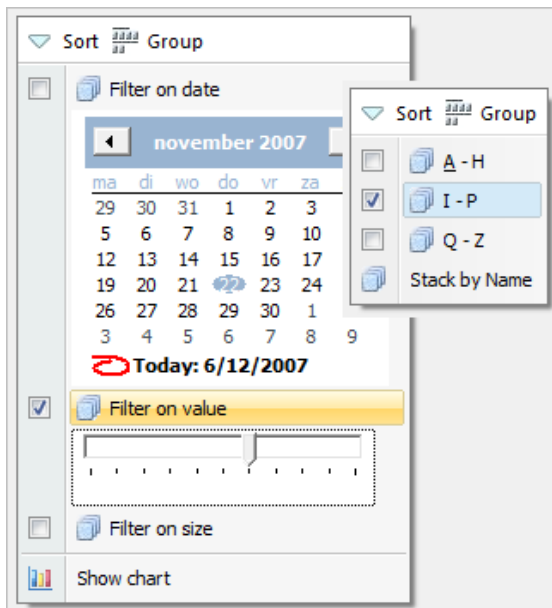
Sort Group

Filter on date

november 2007

| ma | di | wo | do | vr | za |
|---|---|---|---|---|---|
| 29 | 30 | 31 | 1 | 2 | 3 |
| 5 | 6 | 7 | 8 | 9 | 10 |
| 12 | 13 | 14 | 15 | 16 | 17 |
| 19 | 20 | 21 | 22 | 23 | 24 |
| 26 | 27 | 28 | 29 | 30 | 1 |
| 3 | 4 | 5 | 6 | 7 | 8 | 9 |

Today: 6/12/2007

Sort Group

A - H

I - P

Q - Z

Stack by Name

Filter on value

Filter on size

Show chart